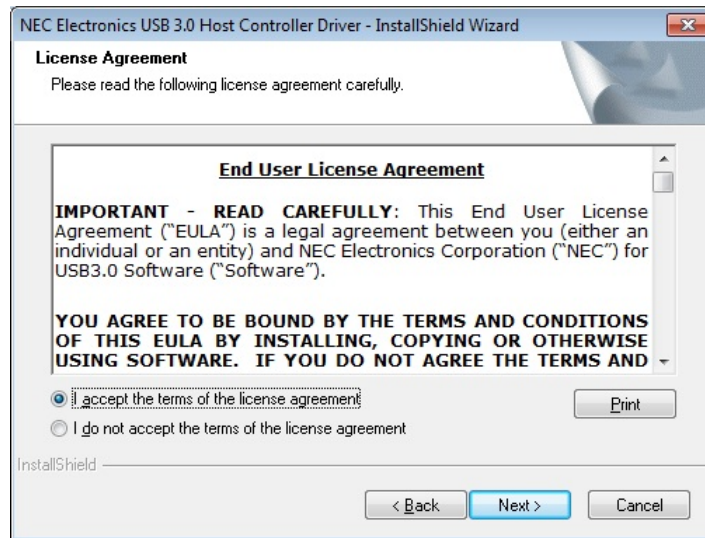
NEC Electronics USB 3.0 Host Controller Driver - InstallShield Wizard

License Agreement

Please read the following license agreement carefully.

End User License Agreement

IMPORTANT - READ CAREFULLY: This End User License Agreement ("EULA") is a legal agreement between you (either an individual or an entity) and NEC Electronics Corporation ("NEC") for USB3.0 Software ("Software").

YOU AGREE TO BE BOUND BY THE TERMS AND CONDITIONS OF THIS EULA BY INSTALLING, COPYING OR OTHERWISE USING SOFTWARE. IF YOU DO NOT AGREE THE TERMS AND

I accept the terms of the license agreement

I do not accept the terms of the license agreement

Print

InstallShield

< Back

Next >

Cancel